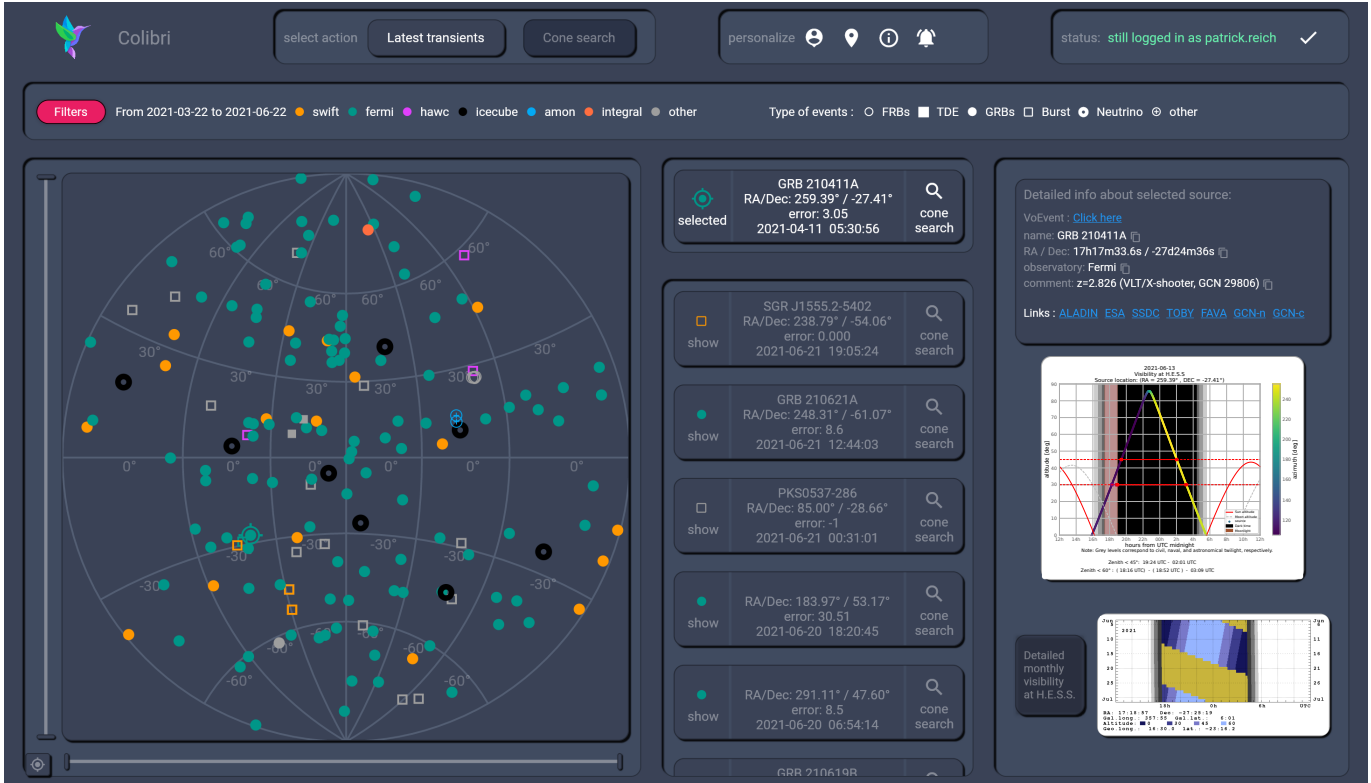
Colibri

select action
Latest transients
Cone search

personalize

status: still logged in as patrick.reich

Filters
From 2021-03-22 to 2021-06-22 swift fermi hawc icecube amon integral other

Type of events : FRBs TDE GRBs Burst Neutrino other

60° 60° 60° 60° 30° 30° 30° 30° 30° 0° 0° 0° 0° 0° -30° -30° -30° -30° -30° -60° -60° -60° -60°

GRB 210411A
RA/Dec: 259.39° / -27.41°
error: 3.05
2021-04-11 05:30:56
selected
cone search

SGR J1555.2-5402
RA/Dec: 238.79° / -54.06°
error: 0.000
2021-06-21 19:05:24
show
cone search

GRB 210621A
RA/Dec: 248.31° / -61.07°
error: 8.6
2021-06-21 12:44:03
show
cone search

PKS0537-286
RA/Dec: 85.00° / -28.66°
error: -1
2021-06-21 00:31:01
show
cone search

RA/Dec: 183.97° / 53.17°
error: 30.51
2021-06-20 18:20:45
show
cone search

RA/Dec: 291.11° / 47.60°
error: 8.5
2021-06-20 06:54:14
show
cone search

GRB 210619B

Detailed info about selected source:
VoEvent : Click here
name: GRB 210411A
RA / Dec: 17h17m33.6s / -27d24m36s
observatory: Fermi
comment: z=2.826 (VLT/X-shooter, GCN 29806)

Links : ALADIN ESA SSDC TOBY FAVA GCN-n GCN-c

2021-06-13
Visibility at H.E.S.S.
Source location: (RA = 259.39°, DEC = -27.41°)
altitude [deg]
azimuth [deg]
hours from UTC midnight
Note: Grey levels correspond to civil, naval, and astronomical twilight, respectively.
Zenith < 45°: 19:24 UTC - 02:01 UTC
Zenith < 60°: (18:16 UTC) - (18:52 UTC) - 03:09 UTC

Detailed monthly visibility at H.E.S.S.

Jun 2021
Jul
18h 0h 6h UTC